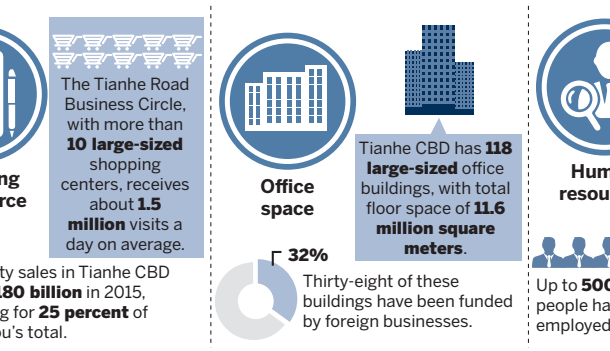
ing
rce

The Tianhe Road Business Circle, with more than **10 large-sized** shopping centers, receives about **1.5 million** visits a day on average.

ty sales in Tianhe CBD
**180 billion** in 2015,
g for **25 percent** of
u's total.

Office space

Tianhe CBD has **118 large-sized** office buildings, with total floor space of **11.6 million square meters**.

32%

Thirty-eight of these buildings have been funded by foreign businesses.

Hum
resou

Up to **500**
people ha
employed